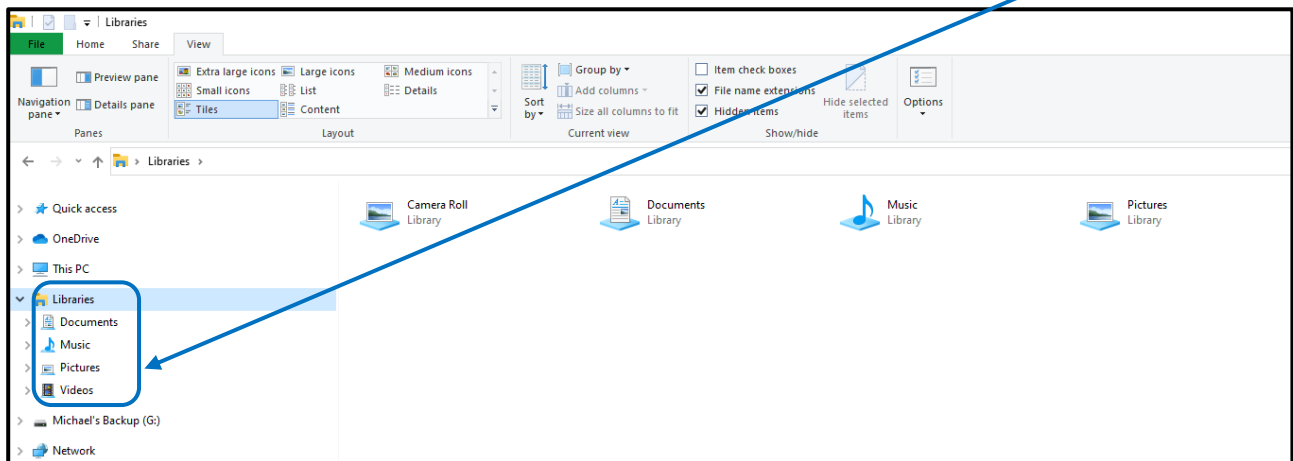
Libraries

File Home Share View

Navigation pane
Preview pane
Details pane
Panes

Extra large icons
Large icons
Medium icons
Small icons
List
Details
Tiles
Content
Layout

Sort by
Group by
Add columns
Size all columns to fit
Current view

Item check boxes
File name extensions
Hidden items
Hide selected items
Show/hide

Options

Libraries

Quick access
OneDrive
This PC
Libraries
Documents
Music
Pictures
Videos
Michael's Backup (G:)
Network

Camera Roll
Library
Documents
Library
Music
Library
Pictures
Library